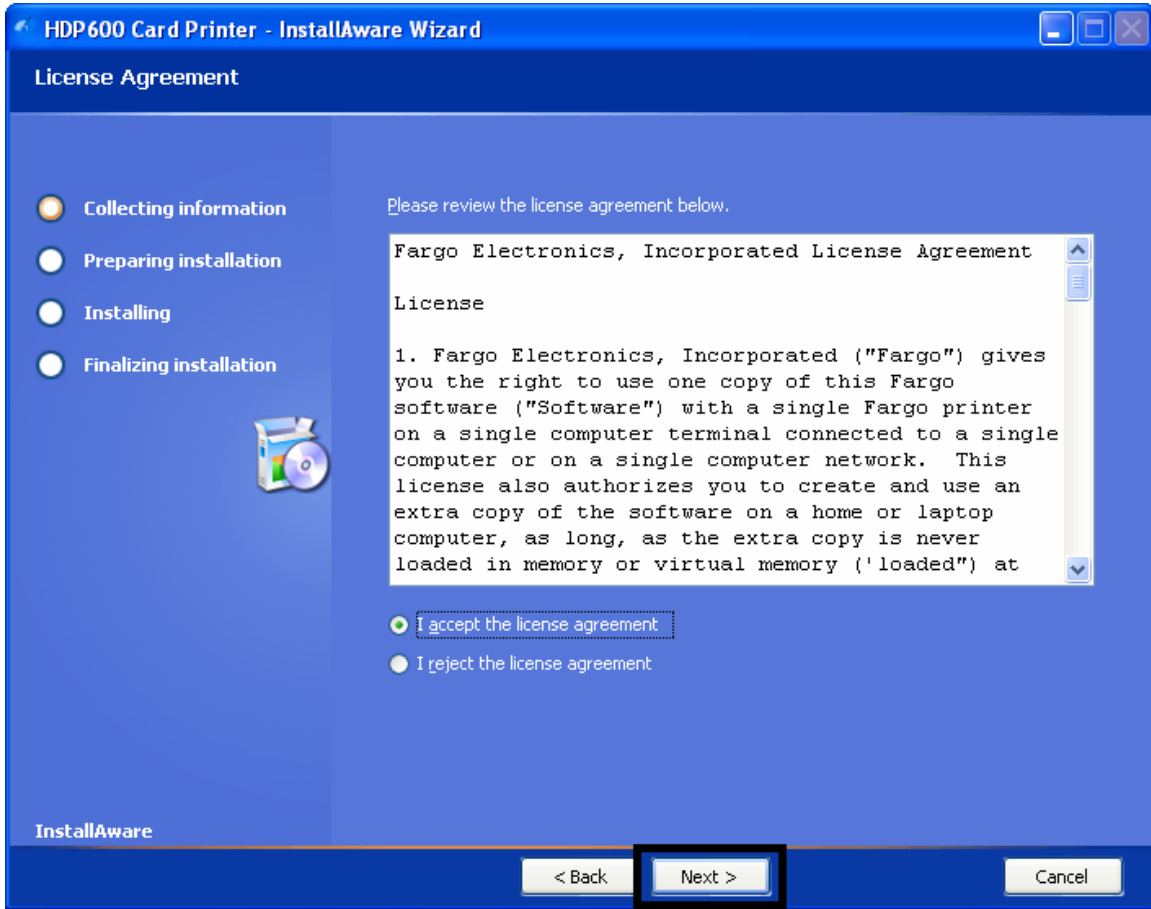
HDP600 Card Printer - InstallAware Wizard

License Agreement

Collecting information

Preparing installation

Installing

Finalizing installation

Please review the license agreement below.

Fargo Electronics, Incorporated License Agreement

License

1. Fargo Electronics, Incorporated ("Fargo") gives you the right to use one copy of this Fargo software ("Software") with a single Fargo printer on a single computer terminal connected to a single computer or on a single computer network. This license also authorizes you to create and use an extra copy of the software on a home or laptop computer, as long, as the extra copy is never loaded in memory or virtual memory ('loaded") at

I accept the license agreement

I reject the license agreement

InstallAware

< Back

Next >

Cancel